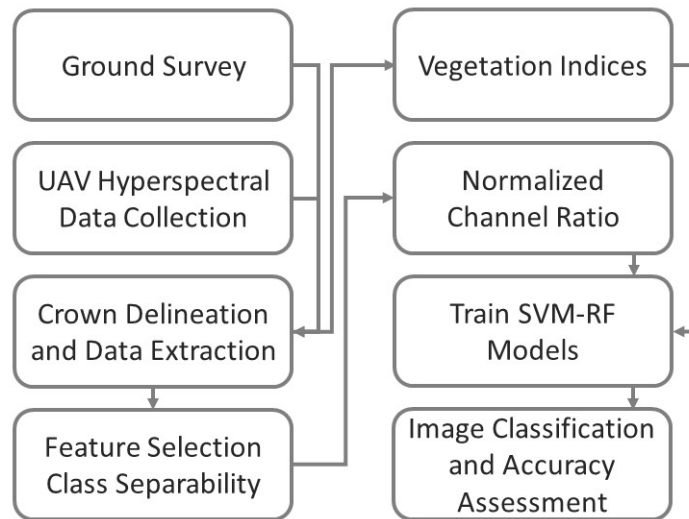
Ground Survey

UAV Hyperspectral Data Collection

Crown Delineation and Data Extraction

Feature Selection Class Separability

Vegetation Indices

Normalized Channel Ratio

Train SVM-RF Models

Image Classification and Accuracy Assessment